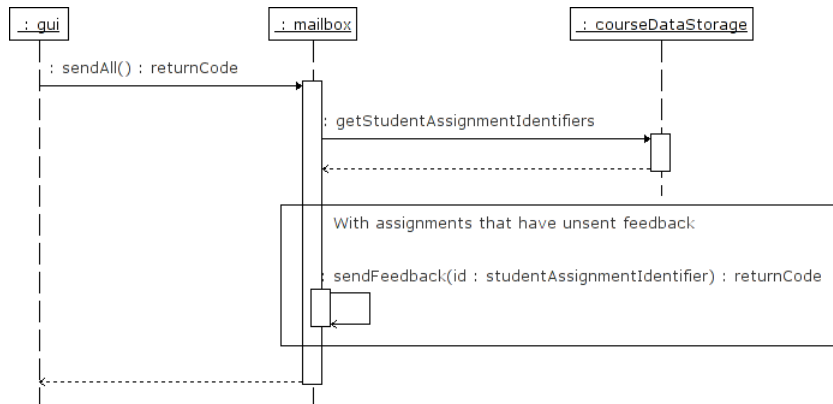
: gui

: mailbox

: courseDataStorage

: sendAll() : returnCode

: getStudentAssignmentIdentifiers

With assignments that have unsent feedback

: sendFeedback(id : studentAssignmentIdentifier) : returnCode